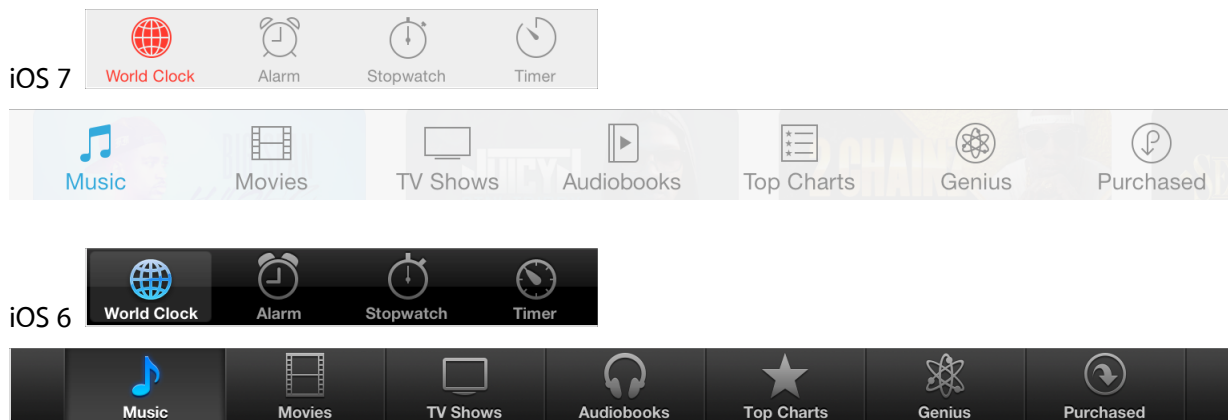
iOS 7

World Clock Alarm Stopwatch Timer

Music Movies TV Shows Audiobooks Top Charts Genius Purchased

iOS 6

World Clock Alarm Stopwatch Timer

Music Movies TV Shows Audiobooks Top Charts Genius Purchased